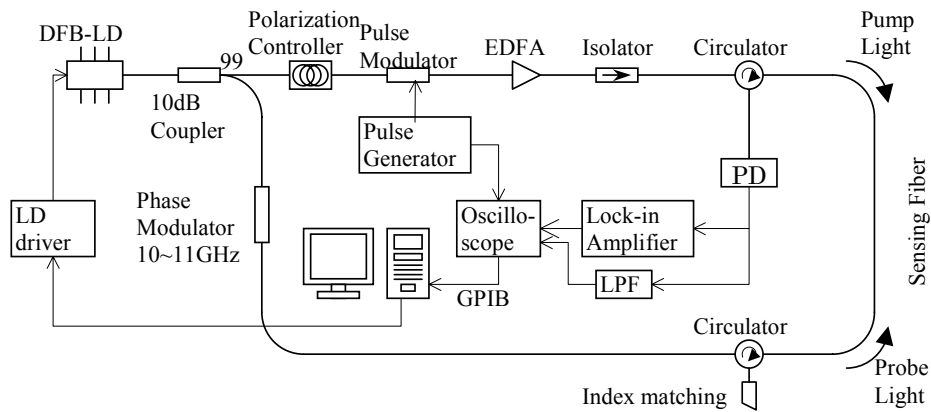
DFB-LD

99

10dB Coupler

Polarization Controller

Pulse Modulator

EDFA

Isolator

Circulator

Pump Light

Pulse Generator

PD

LD driver

Phase Modulator 10~11GHz

Oscilloscope

Lock-in Amplifier

Sensing Fiber

LPF

GPIB

Circulator

Probe Light

Index matching